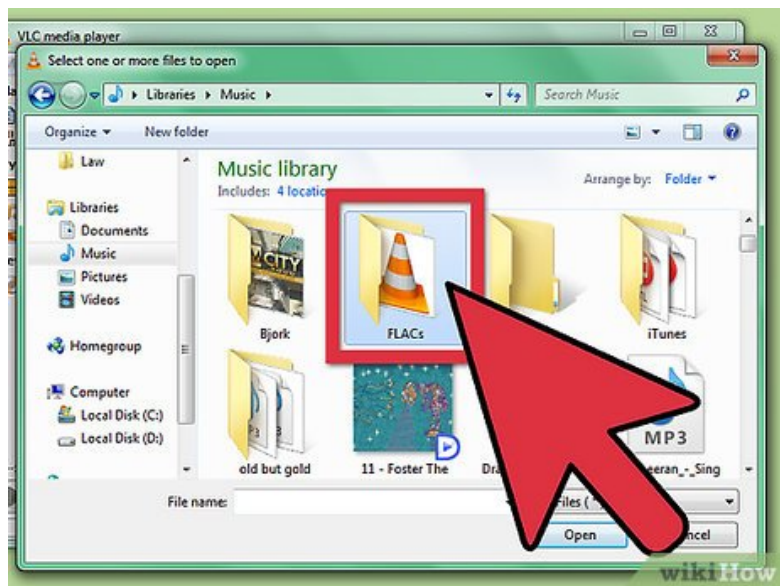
VLC media player

Select one or more files to open

Libraries ▸ Music ▸

Search Music

Organize ▾

New folder

Law

Libraries

Documents

Music

Pictures

Videos

Homegroup

Computer

Local Disk (C:)

Local Disk (D:)

Music library

Includes: 4 locatio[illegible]

Arrange by: Folder ▾

Bjork

FLACs

iTunes

old but gold

11 - Foster The

Dr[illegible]

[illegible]eeran_-_Sing

MP3

File name:

Files ( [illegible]

Open

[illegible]ncel

wikiHow